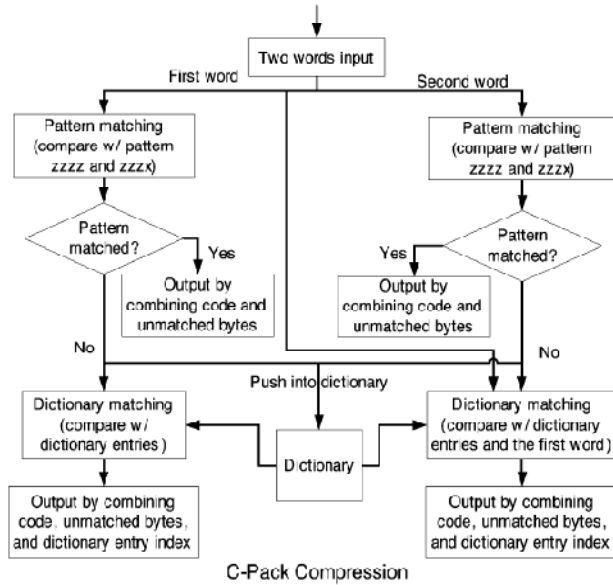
Two words input

First word

Second word

Pattern matching (compare w/ pattern zzzz and zzzx)

Pattern matching (compare w/ pattern zzzz and zzzx)

Pattern matched?

Yes

Output by combining code and unmatched bytes

Yes

Pattern matched?

Output by combining code and unmatched bytes

No

No

Push into dictionary

Dictionary matching (compare w/ dictionary entries)

Dictionary

Dictionary matching (compare w/ dictionary entries and the first word)

Output by combining code, unmatched bytes, and dictionary entry index

Output by combining code, unmatched bytes, and dictionary entry index

C-Pack Compression